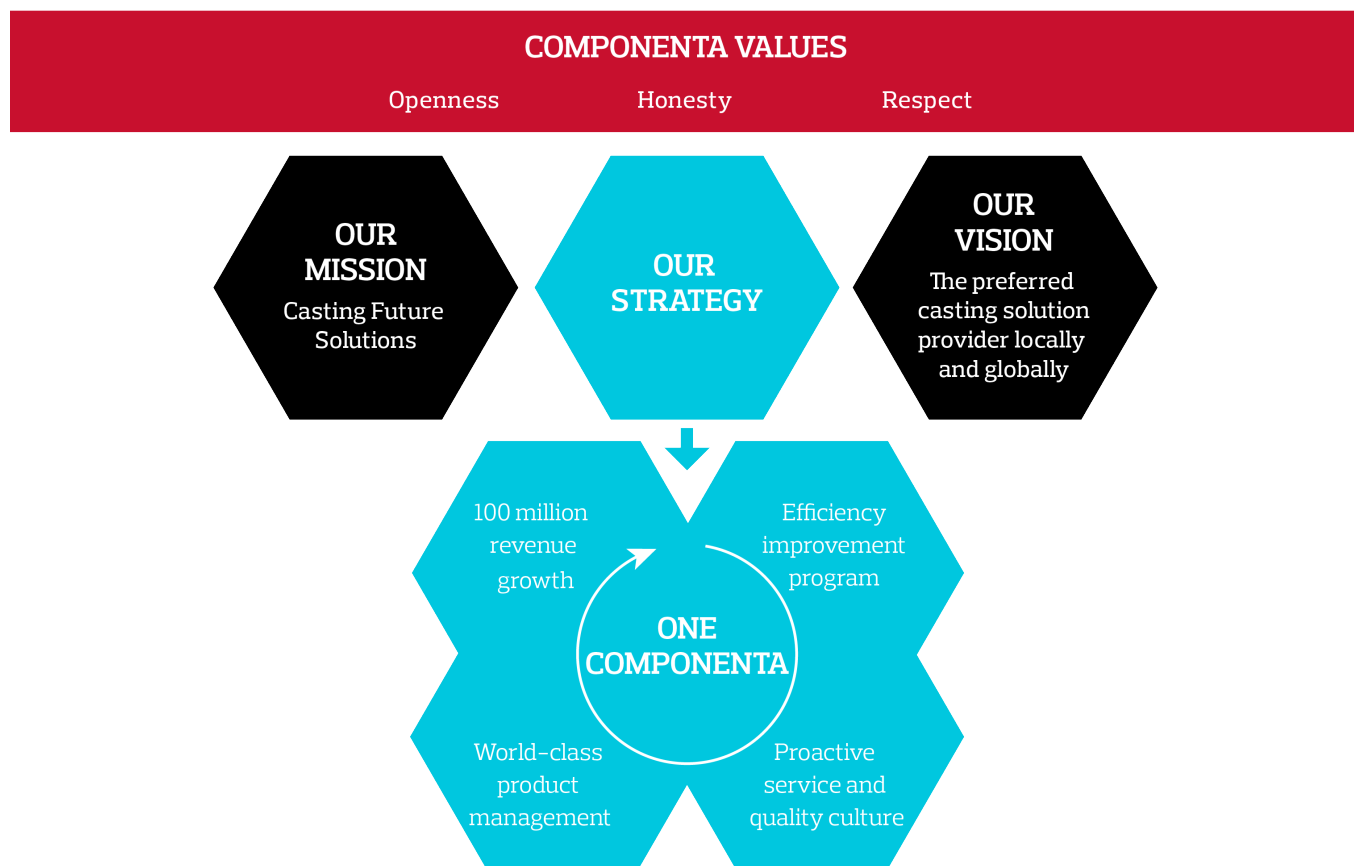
COMPONENTA VALUES

Openness Honesty Respect

OUR MISSION
Casting Future Solutions

OUR STRATEGY

OUR VISION
The preferred casting solution provider locally and globally

100 million revenue growth

Efficiency improvement program

ONE COMPONENTA

World-class product management

Proactive service and quality culture